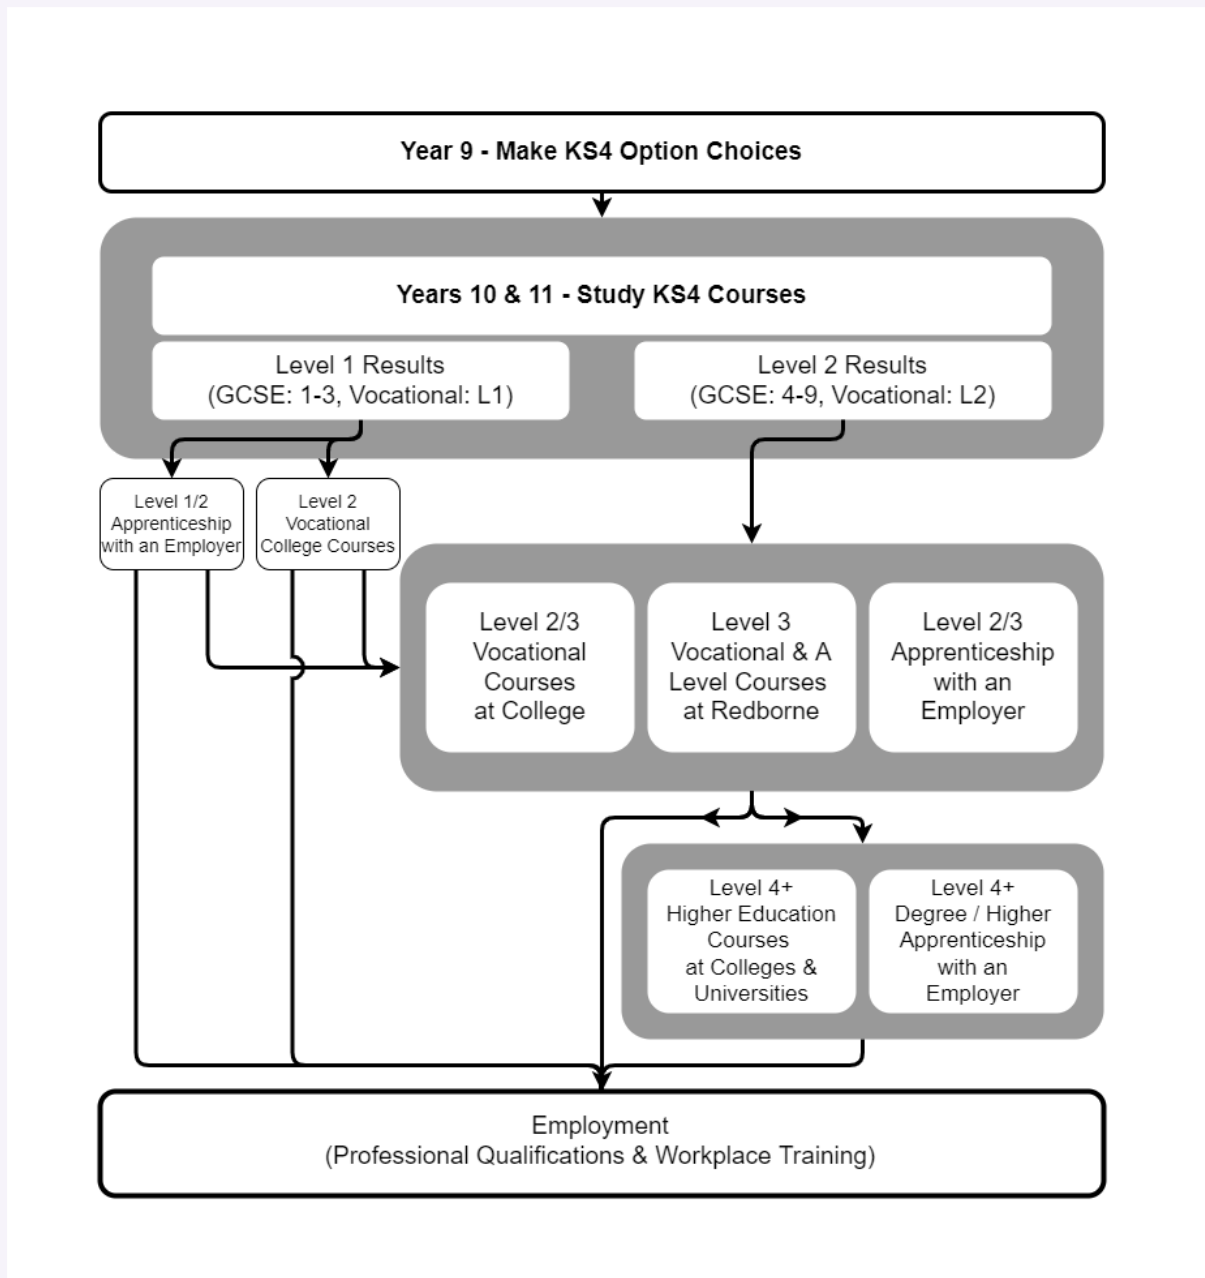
Year 9 - Make KS4 Option Choices

Years 10 & 11 - Study KS4 Courses

Level 1 Results
(GCSE: 1-3, Vocational: L1)

Level 2 Results
(GCSE: 4-9, Vocational: L2)

Level 1/2 Apprenticeship with an Employer

Level 2 Vocational College Courses

Level 2/3 Vocational Courses at College

Level 3 Vocational & A Level Courses at Redborne

Level 2/3 Apprenticeship with an Employer

Level 4+ Higher Education Courses at Colleges & Universities

Level 4+ Degree / Higher Apprenticeship with an Employer

Employment
(Professional Qualifications & Workplace Training)